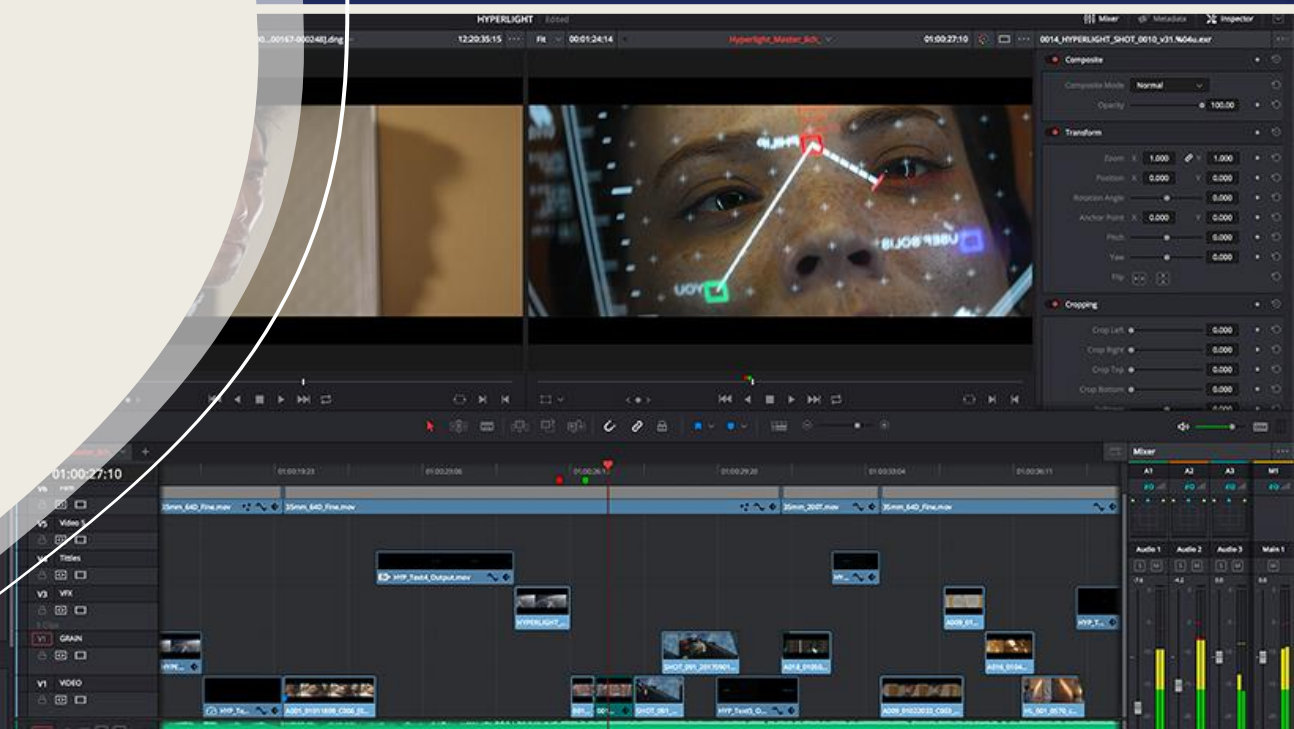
HYPERLIGHT Edited

Mixer Metadata Inspector

0_00167-000248].dng 12:20:35:15 Fit 00:01:24:14 Hyperlight_Master_Ech_ 01:00:27:10 0014_HYPERLIGHT_SHOT_0010_v31.%04u.exr

Composite
Composite Mode Normal
Opacity 100.00

Transform
Zoom X 1.000 Y 1.000
Position X 0.000 Y 0.000
Rotation Angle 0.000
Anchor Point X 0.000 Y 0.000
Pitch 0.000
Yaw 0.000
Flip

Cropping
Crop Left 0.000
Crop Right 0.000
Crop Top 0.000
Crop Bottom 0.000

01:00:27:10

01:00:19:23 01:00:23:06 01:00:26:1 01:00:29:20 01:00:33:04 01:00:36:11

V6 FPR
V5 Video 5
V4 Titles
V3 VFX
V2 GRAIN
V1 VIDEO

35mm_64D_Fine.mov 35mm_64D_Fine.mov 35mm_200T.mov 35mm_64D_Fine.mov
HYP_Text4_Output.mov
HYPERLIGHT_
A009_01
HYP_T
SHOT_091_20170901
A016_0105
A016_0104
HYP_Te
A001_01011808_C006_01
HYP_Text5_O
A009_01022033_C003
HS_001_0570

Mixer
A1 A2 A3 M1
Audio 1 Audio 2 Audio 3 Main 1